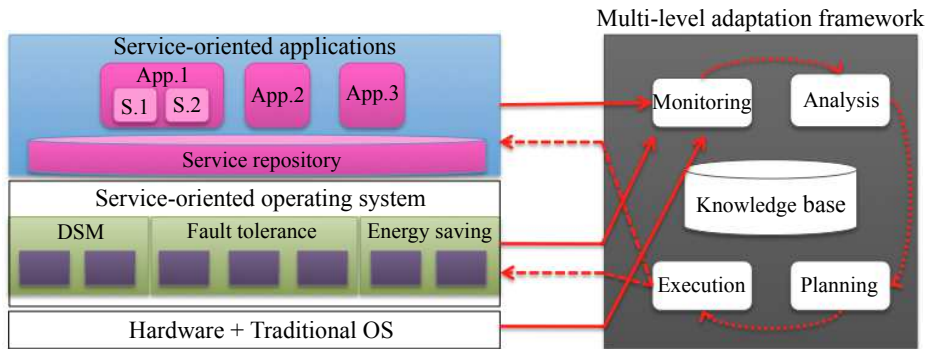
Multi-level adaptation framework

Service-oriented applications

App.1

S.1

S.2

App.2

App.3

Service repository

Service-oriented operating system

DSM

Fault tolerance

Energy saving

Hardware + Traditional OS

Monitoring

Analysis

Knowledge base

Execution

Planning